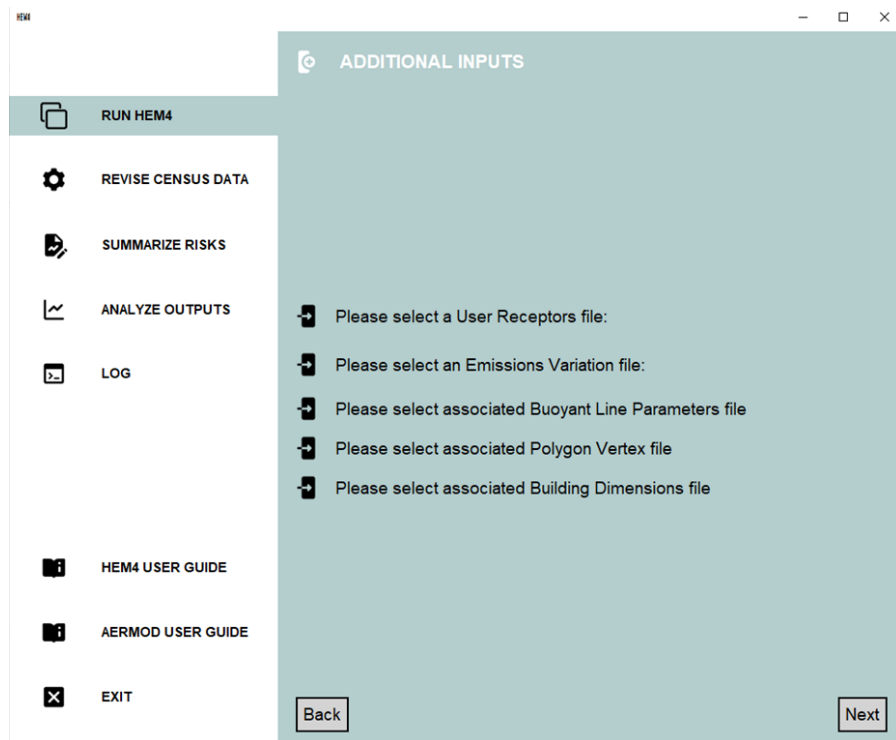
HEM4

RUN HEM4

REVISE CENSUS DATA

SUMMARIZE RISKS

ANALYZE OUTPUTS

LOG

HEM4 USER GUIDE

AERMOD USER GUIDE

EXIT

ADDITIONAL INPUTS

Please select a User Receptors file:

Please select an Emissions Variation file:

Please select associated Buoyant Line Parameters file

Please select associated Polygon Vertex file

Please select associated Building Dimensions file

Back

Next